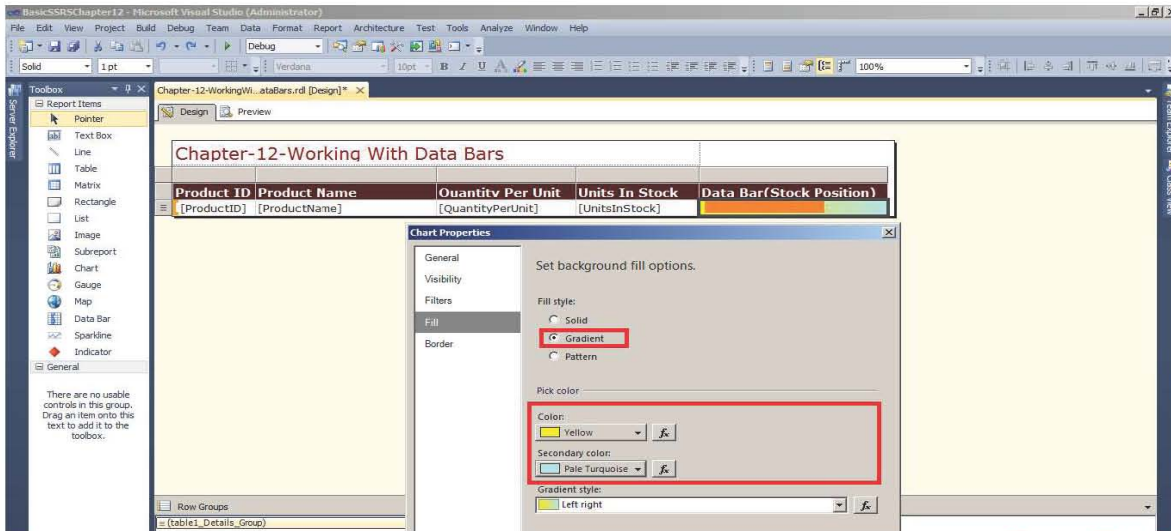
BasicSSRSChapter12 - Microsoft Visual Studio (Administrator)

File Edit View Project Build Debug Team Data Format Report Architecture Test Tools Analyze Window Help

Debug

Solid 1 pt Verdana 10pt 100%

Toolbox

Server Explorer

Report Items

Pointer
Text Box
Line
Table
Matrix
Rectangle
List
Image
Subreport
Chart
Gauge
Map
Data Bar
Sparkline
Indicator

General

There are no usable controls in this group. Drag an item onto this text to add it to the toolbox.

Chapter-12-WorkingWi...ataBars.rdl [Design]*

Design Preview

Chapter-12-Working With Data Bars

| Product ID | Product Name | Quantity Per Unit | Units In Stock | Data Bar(Stock Position) |
|---|---|---|---|---|
| [ProductID] | [ProductName] | [QuantityPerUnit] | [UnitsInStock] | |

Row Groups

(table1_Details_Group)

Chart Properties

General
Visibility
Filters
Fill
Border

Set background fill options.

Fill style:

Solid
Gradient
Pattern

Pick color

Color:
Yellow

Secondary color:
Pale Turquoise

Gradient style:
Left right

Team Explorer Class View